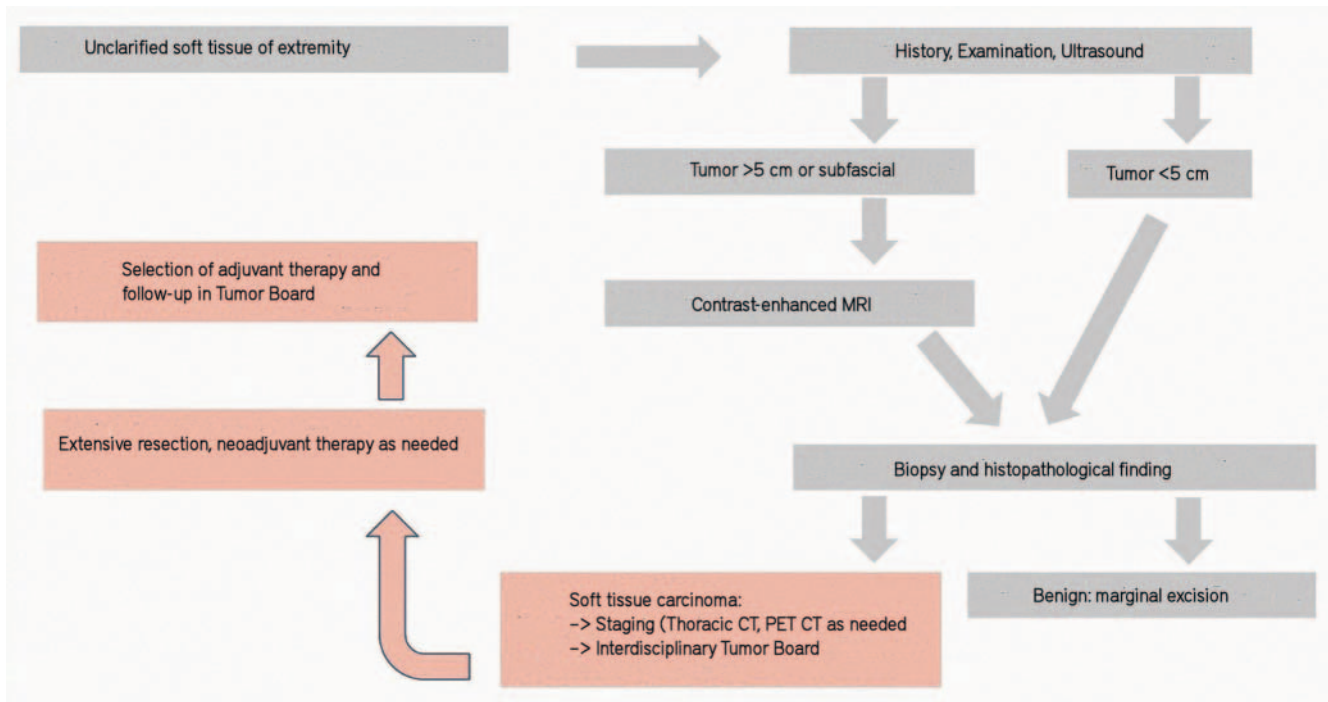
Unclarified soft tissue of extremity

History, Examination, Ultrasound

Tumor >5 cm or subfascial

Tumor <5 cm

Contrast-enhanced MRI

Biopsy and histopathological finding

Benign: marginal excision

Soft tissue carcinoma:
-> Staging (Thoracic CT, PET CT as needed
-> Interdisciplinary Tumor Board

Extensive resection, neoadjuvant therapy as needed

Selection of adjuvant therapy and follow-up in Tumor Board